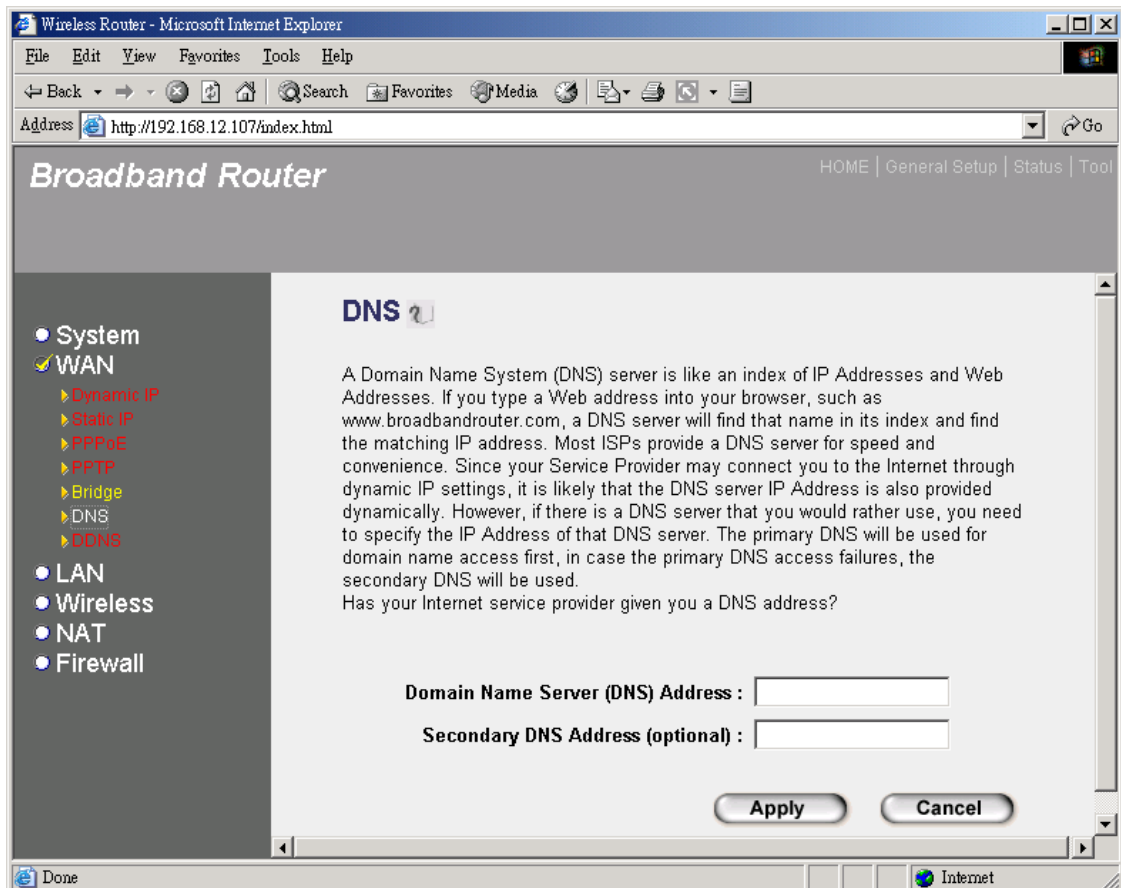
Wireless Router - Microsoft Internet Explorer

File Edit View Favorites Tools Help

Back Search Favorites Media

Address http://192.168.12.107/index.html Go

Broadband Router

HOME | General Setup | Status | Tool

System
WAN
Dynamic IP
Static IP
PPPoE
PPTP
Bridge
DNS
DDNS
LAN
Wireless
NAT
Firewall

DNS

A Domain Name System (DNS) server is like an index of IP Addresses and Web Addresses. If you type a Web address into your browser, such as www.broadbandrouter.com, a DNS server will find that name in its index and find the matching IP address. Most ISPs provide a DNS server for speed and convenience. Since your Service Provider may connect you to the Internet through dynamic IP settings, it is likely that the DNS server IP Address is also provided dynamically. However, if there is a DNS server that you would rather use, you need to specify the IP Address of that DNS server. The primary DNS will be used for domain name access first, in case the primary DNS access failures, the secondary DNS will be used.
Has your Internet service provider given you a DNS address?

Domain Name Server (DNS) Address :

Secondary DNS Address (optional) :

Apply Cancel

Done Internet